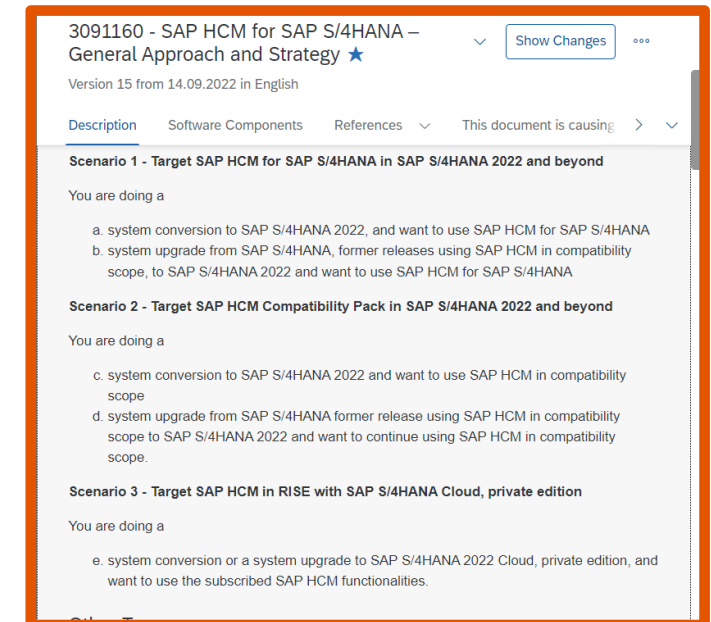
3091160 - SAP HCM for SAP S/4HANA – General Approach and Strategy ★

Show Changes

Version 15 from 14.09.2022 in English

Description Software Components References This document is causing

Scenario 1 - Target SAP HCM for SAP S/4HANA in SAP S/4HANA 2022 and beyond

You are doing a

a. system conversion to SAP S/4HANA 2022, and want to use SAP HCM for SAP S/4HANA
b. system upgrade from SAP S/4HANA, former releases using SAP HCM in compatibility scope, to SAP S/4HANA 2022 and want to use SAP HCM for SAP S/4HANA

Scenario 2 - Target SAP HCM Compatibility Pack in SAP S/4HANA 2022 and beyond

You are doing a

c. system conversion to SAP S/4HANA 2022 and want to use SAP HCM in compatibility scope
d. system upgrade from SAP S/4HANA former release using SAP HCM in compatibility scope to SAP S/4HANA 2022 and want to continue using SAP HCM in compatibility scope.

Scenario 3 - Target SAP HCM in RISE with SAP S/4HANA Cloud, private edition

You are doing a

e. system conversion or a system upgrade to SAP S/4HANA 2022 Cloud, private edition, and want to use the subscribed SAP HCM functionalities.

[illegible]